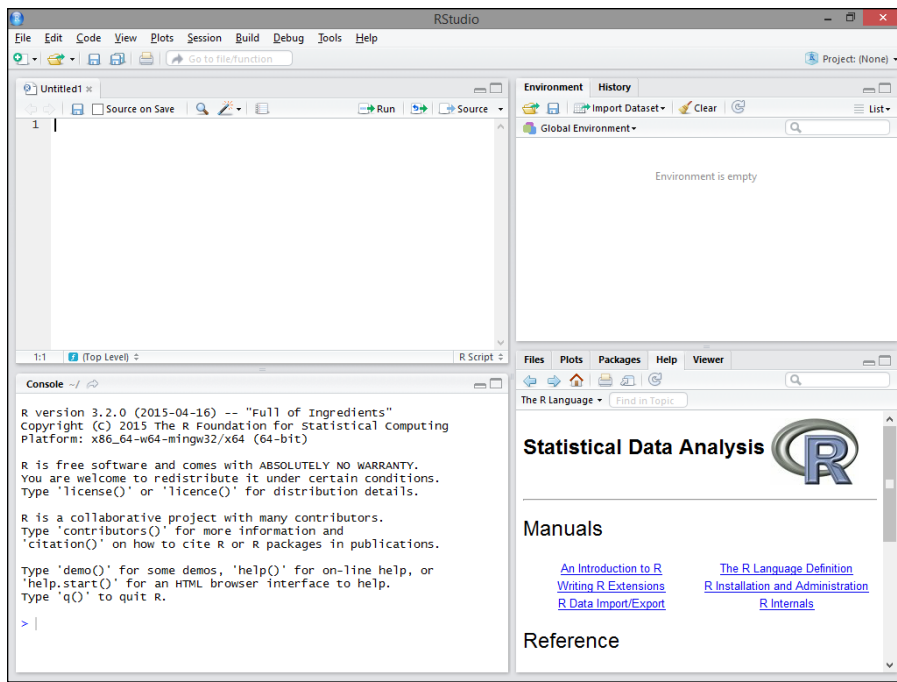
RStudio

File Edit Code View Plots Session Build Debug Tools Help

Go to file/function

Project: (None)

Untitled1

Source on Save

Run

Source

1

1:1

(Top Level)

R Script

Environment History

Import Dataset

Clear

List

Global Environment

Environment is empty

Files Plots Packages Help Viewer

The R Language

Find in Topic

Statistical Data Analysis

R

Manuals

An Introduction to R

The R Language Definition

Writing R Extensions

R Installation and Administration

R Data Import/Export

R Internals

Reference

Console ~/

R version 3.2.0 (2015-04-16) -- "Full of Ingredients"
Copyright (C) 2015 The R Foundation for Statistical Computing
Platform: x86_64-w64-mingw32/x64 (64-bit)

R is free software and comes with ABSOLUTELY NO WARRANTY.
You are welcome to redistribute it under certain conditions.
Type 'license()' or 'licence()' for distribution details.

R is a collaborative project with many contributors.
Type 'contributors()' for more information and
'citation()' on how to cite R or R packages in publications.

Type 'demo()' for some demos, 'help()' for on-line help, or
'help.start()' for an HTML browser interface to help.
Type 'q()' to quit R.

>